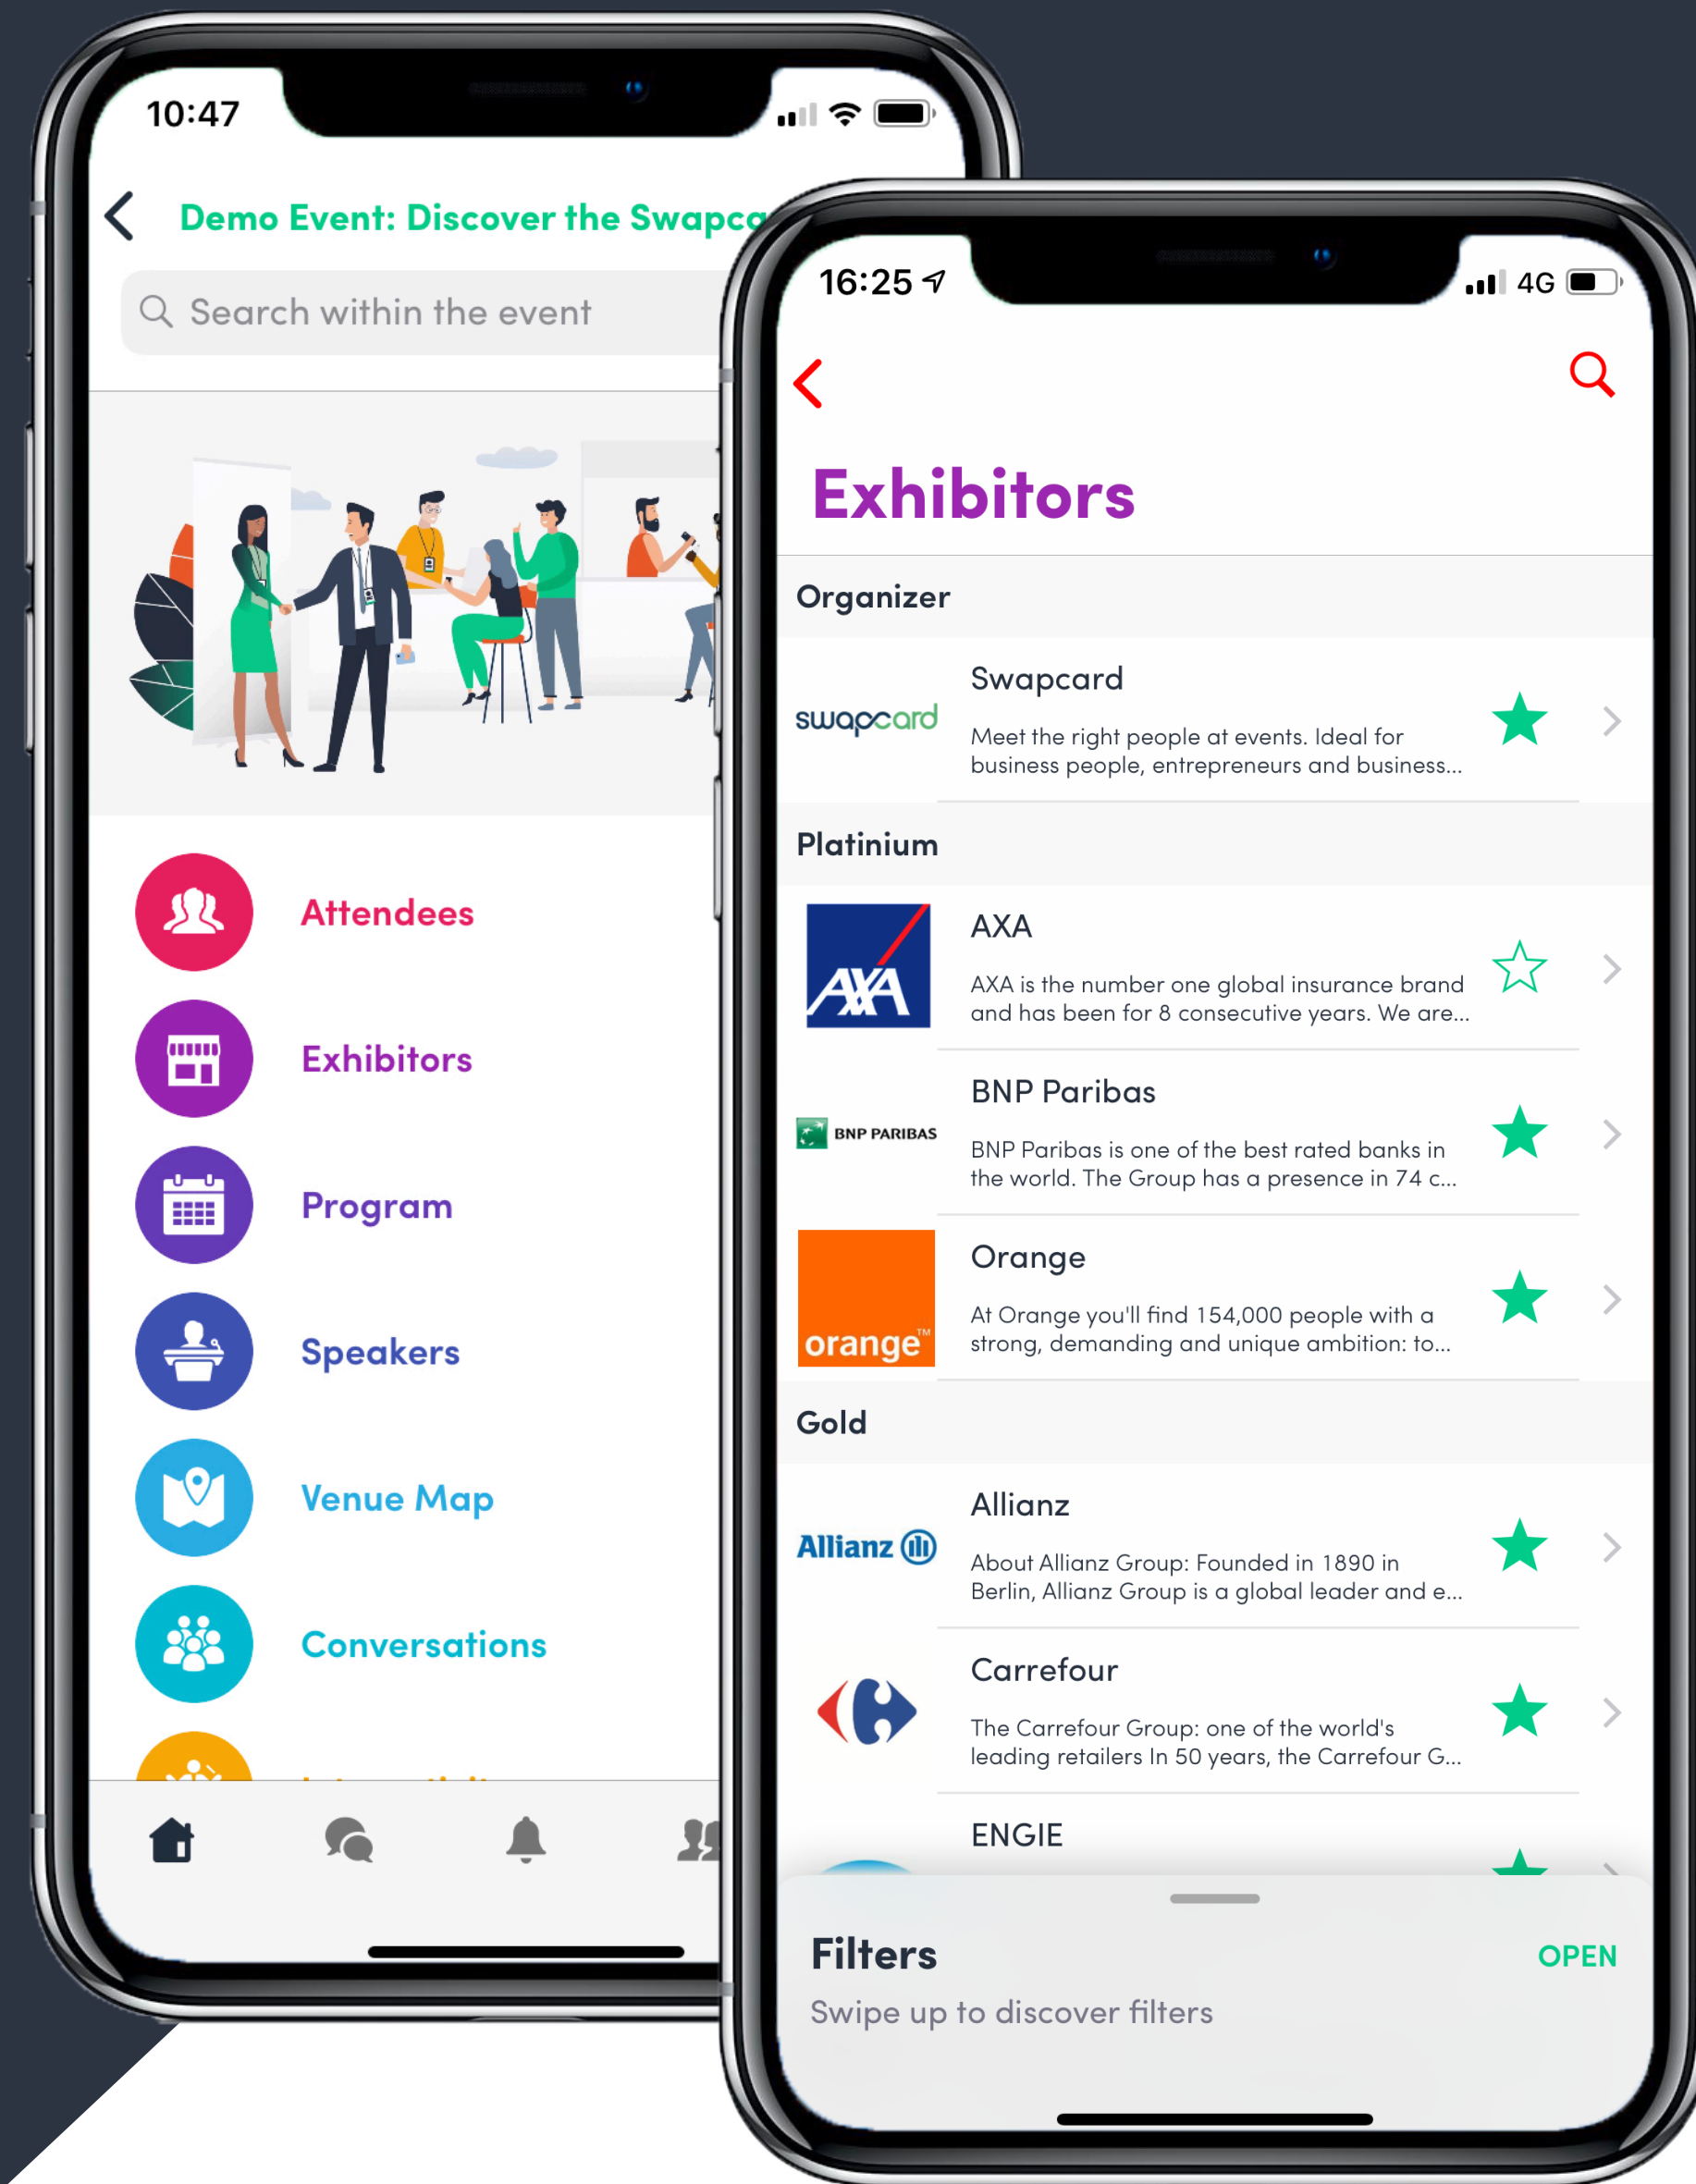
10:47

Demo Event: Discover the Swapca

Search within the event

Attendees

Exhibitors

Program

Speakers

Venue Map

Conversations

16:25

4G

Exhibitors

Organizer

swapcard

Swapcard

Meet the right people at events. Ideal for business people, entrepreneurs and business...

Platinium

AXA

AXA

AXA is the number one global insurance brand and has been for 8 consecutive years. We are...

BNP PARIBAS

BNP Paribas

BNP Paribas is one of the best rated banks in the world. The Group has a presence in 74 c...

orange™

Orange

At Orange you'll find 154,000 people with a strong, demanding and unique ambition: to...

Gold

Allianz

Allianz

About Allianz Group: Founded in 1890 in Berlin, Allianz Group is a global leader and e...

Carrefour

The Carrefour Group: one of the world's leading retailers In 50 years, the Carrefour G...

ENGIE

Filters

OPEN

Swipe up to discover filters